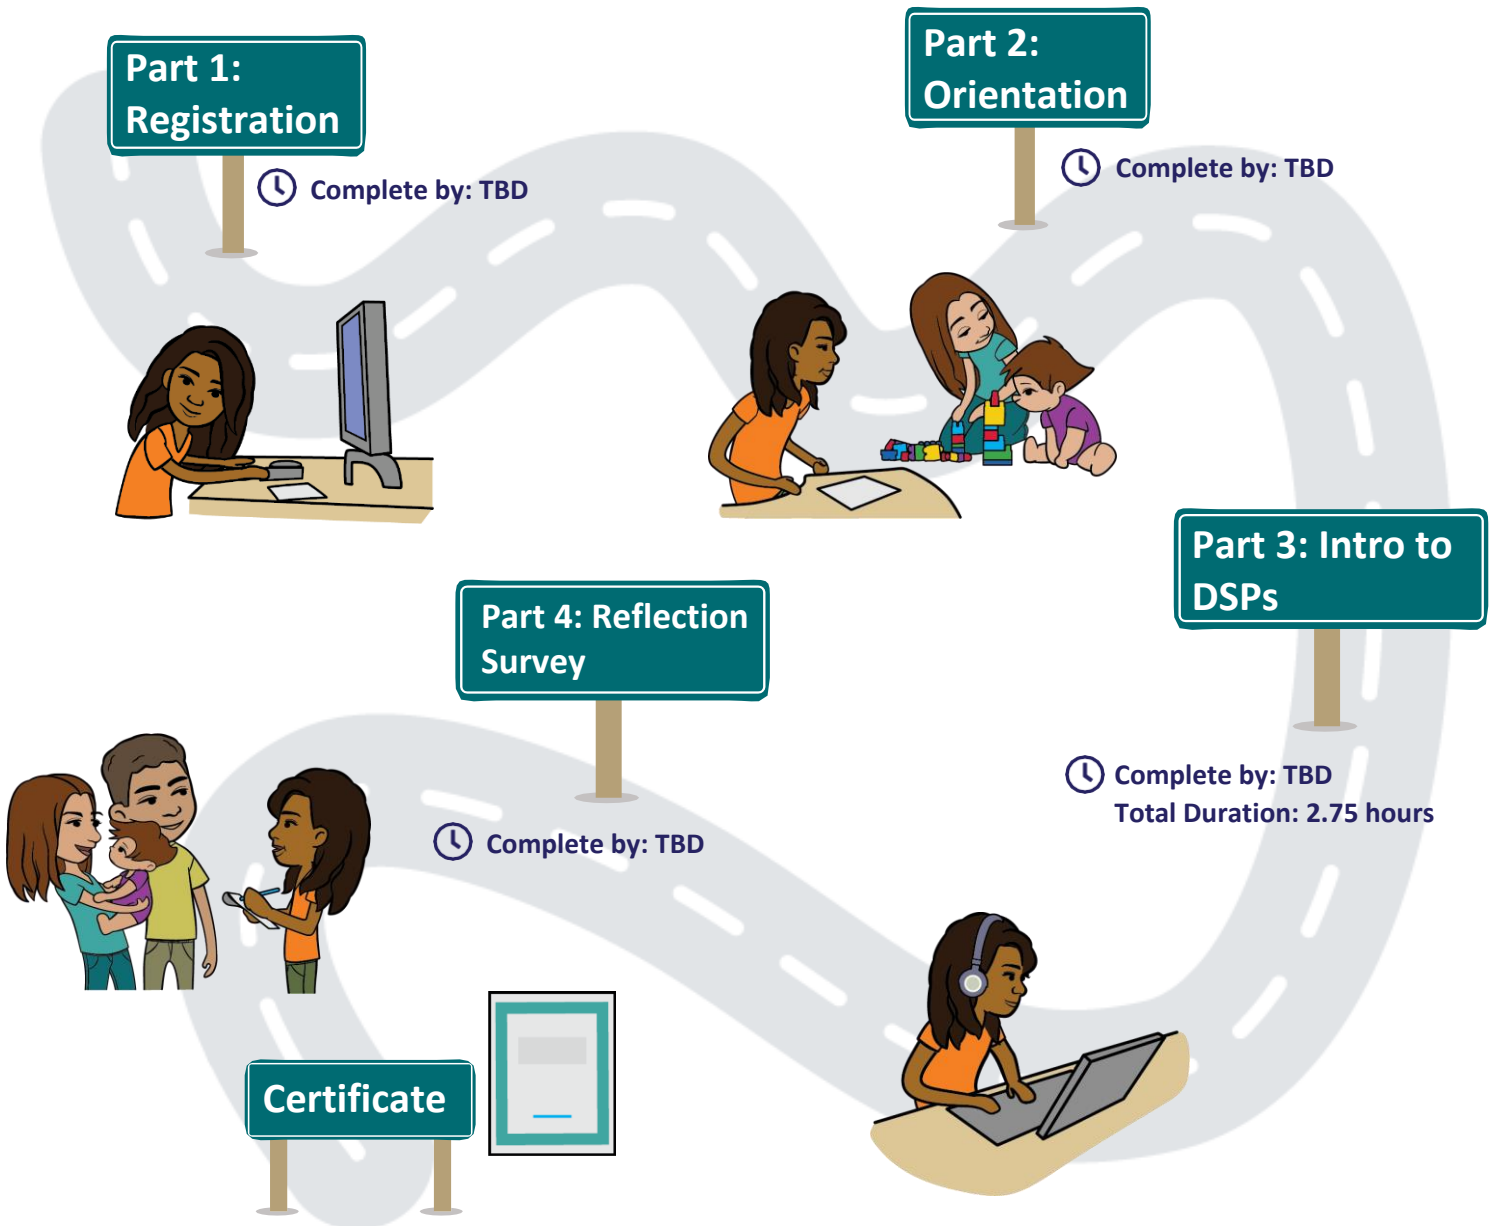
Part 1: Registration

Complete by: TBD

Part 2: Orientation

Complete by: TBD

Part 3: Intro to DSPs

Complete by: TBD
Total Duration: 2.75 hours

Part 4: Reflection Survey

Complete by: TBD

Certificate